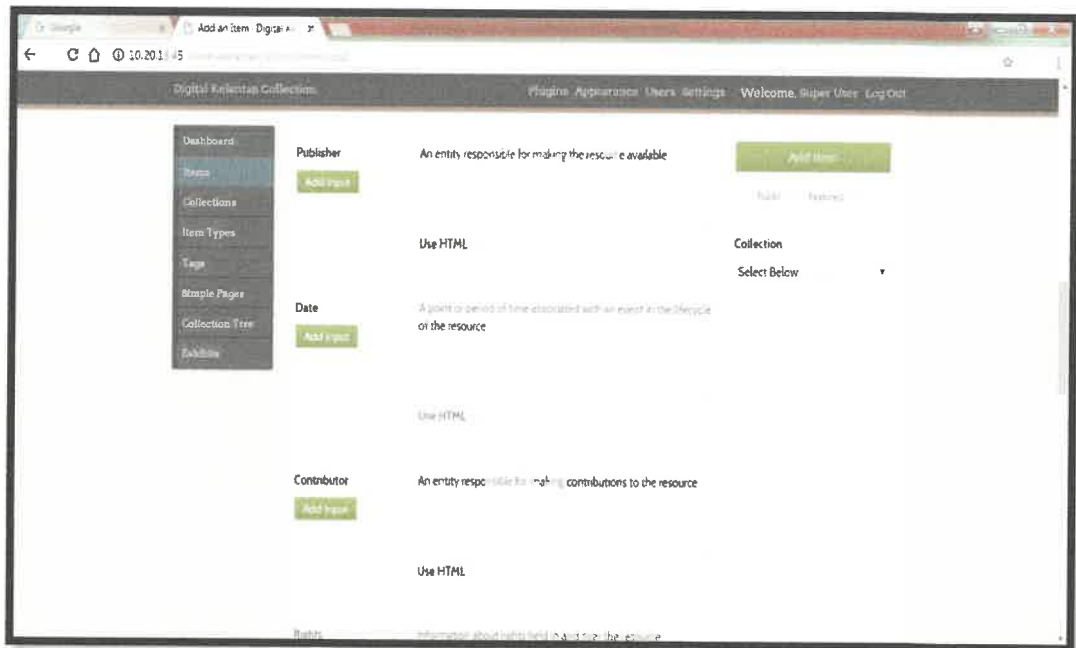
Google | Add an Item · Digital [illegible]

10.201.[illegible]

Digital Kelantan Collection

Plugins Appearance Users Settings Welcome, Super User Log Out

Dashboard
Items
Collections
Item Types
Tags
Simple Pages
Collection Tree
Exhibits

Publisher
Add Input
An entity responsible for making the resource available

Add Item
Public Featured

Use HTML

Collection
Select Below

Date
Add Input
A point or period of time associated with an event in the lifecycle of the resource

Use HTML

Contributor
Add Input
An entity responsible for making contributions to the resource

Use HTML

Rights
Information about rights held in and over the resource